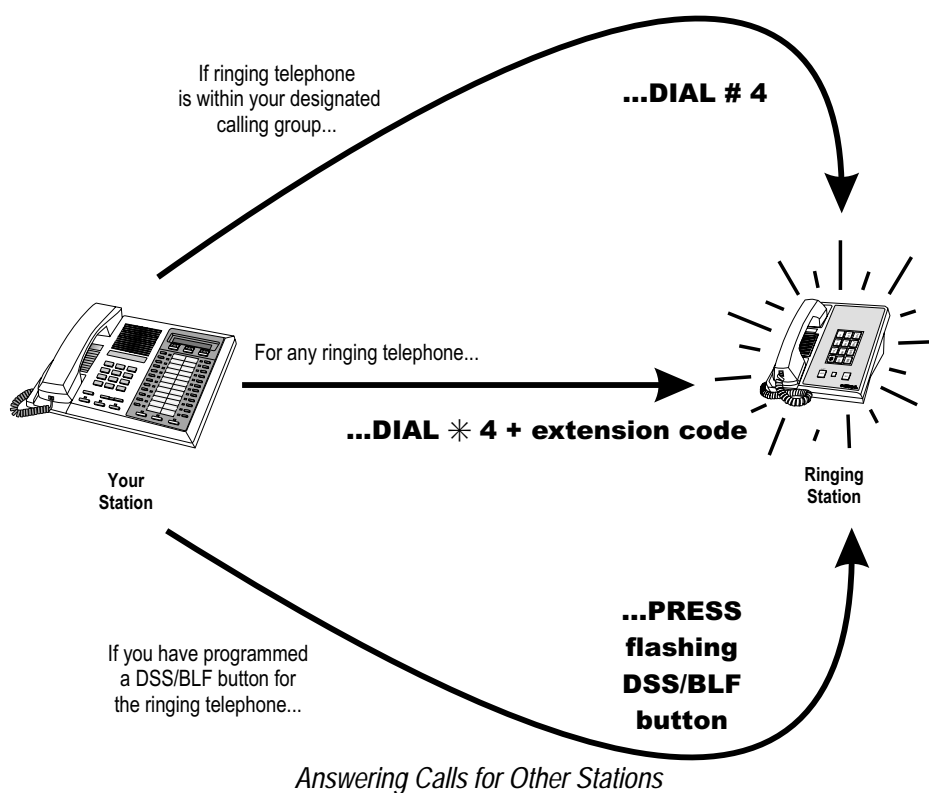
If ringing telephone is within your designated calling group...

...DIAL # 4

For any ringing telephone...

...DIAL $\ast$ 4 + extension code

Your Station

Ringing Station

If you have programmed a DSS/BLF button for the ringing telephone...

...PRESS flashing DSS/BLF button

Answering Calls for Other Stations